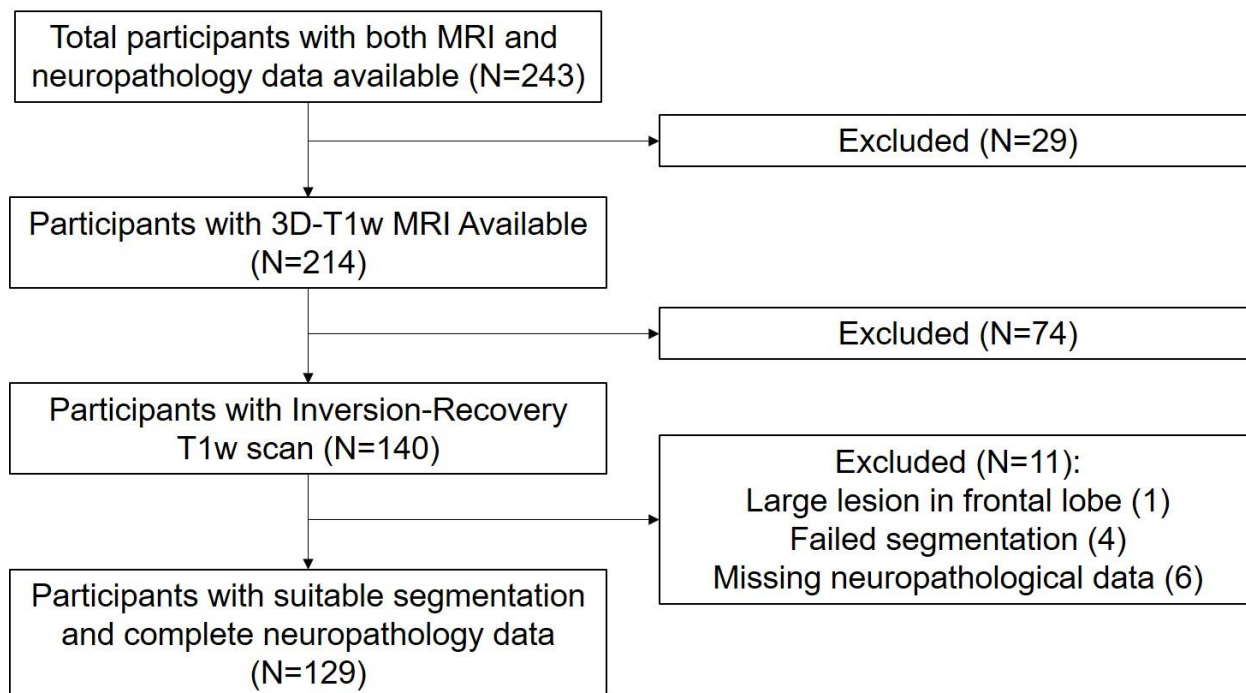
Total participants with both MRI and neuropathology data available (N=243)

Excluded (N=29)

Participants with 3D-T1w MRI Available (N=214)

Excluded (N=74)

Participants with Inversion-Recovery T1w scan (N=140)

Excluded (N=11):
Large lesion in frontal lobe (1)
Failed segmentation (4)
Missing neuropathological data (6)

Participants with suitable segmentation and complete neuropathology data (N=129)